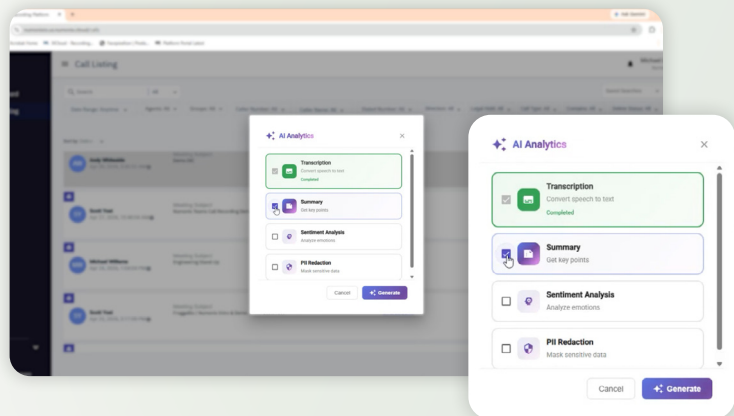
Call Listing

AI Analytics

Transcription
Convert speech to text
Completed

Summary
Get key points

Sentiment Analysis
Analyze emotions

PII Redaction
Mask sensitive data

Cancel
Generate

AI Analytics

Transcription
Convert speech to text
Completed

Summary
Get key points

Sentiment Analysis
Analyze emotions

PII Redaction
Mask sensitive data

Cancel
Generate